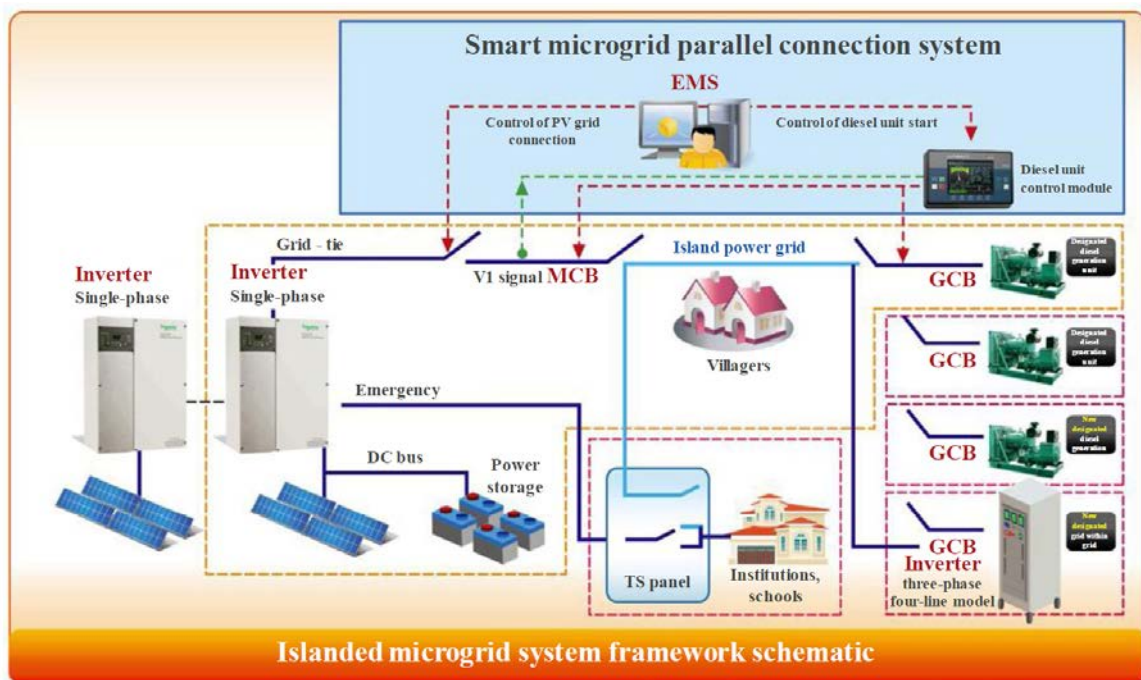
Smart microgrid parallel connection system

EMS

Control of PV grid connection

Control of diesel unit start

Diesel unit control module

Grid - tie

V1 signal MCB

Island power grid

Inverter
Single-phase

Inverter
Single-phase

GCB

Designated diesel generation unit

GCB

Designated diesel generation unit

Villagers

Emergency

GCB

Non designated diesel generation

DC bus

Power storage

GCB

Inverter
three-phase four-line model

Non designated grid within grid

TS panel

Institutions, schools

Islanded microgrid system framework schematic